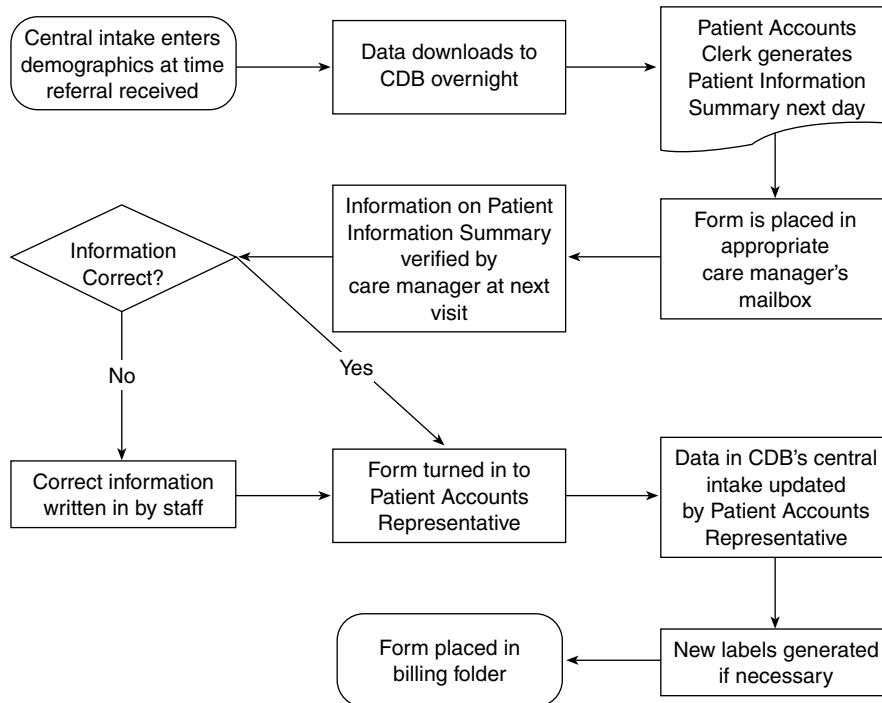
Central intake enters demographics at time referral received

Data downloads to CDB overnight

Patient Accounts Clerk generates Patient Information Summary next day

Form is placed in appropriate care manager's mailbox

Information on Patient Information Summary verified by care manager at next visit

Information Correct?

No

Yes

Correct information written in by staff

Form turned in to Patient Accounts Representative

Data in CDB's central intake updated by Patient Accounts Representative

New labels generated if necessary

Form placed in billing folder